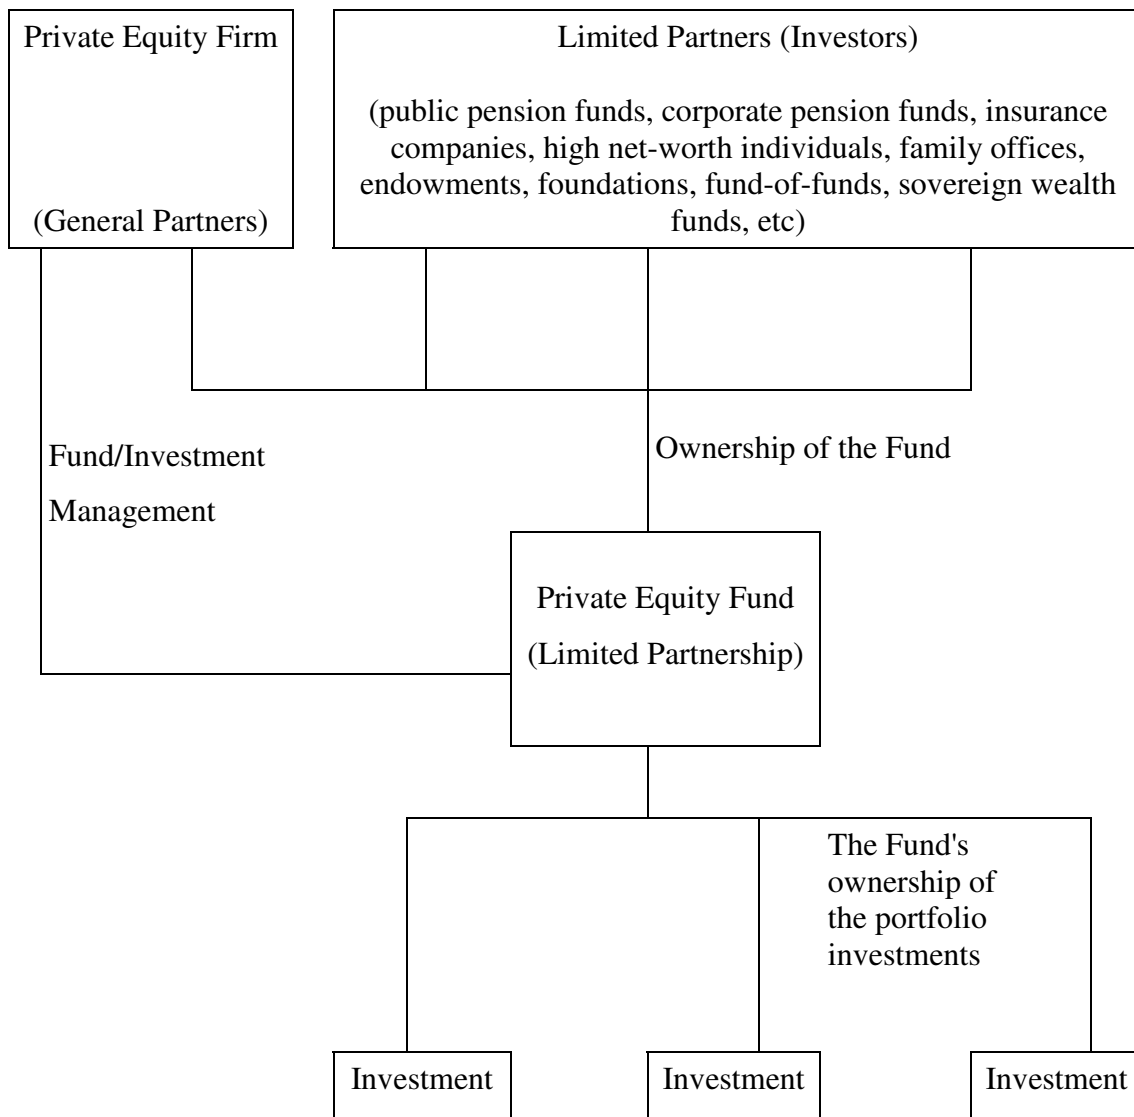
Private Equity Firm

(General Partners)

Limited Partners (Investors)

(public pension funds, corporate pension funds, insurance companies, high net-worth individuals, family offices, endowments, foundations, fund-of-funds, sovereign wealth funds, etc)

Fund/Investment Management

Ownership of the Fund

Private Equity Fund
(Limited Partnership)

The Fund's ownership of the portfolio investments

Investment

Investment

Investment